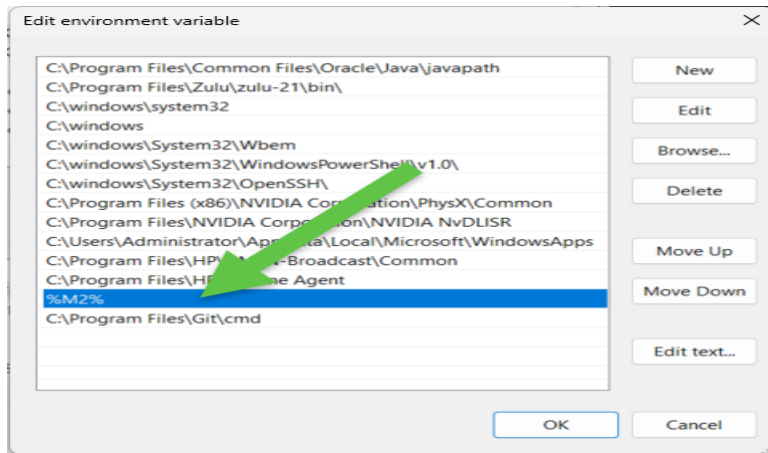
Edit environment variable

C:\Program Files\Common Files\Oracle\Java\javapath
C:\Program Files\Zulu\zulu-21\bin\
C:\windows\system32
C:\windows
C:\windows\System32\Wbem
C:\windows\System32\WindowsPowerShell\v1.0\
C:\windows\System32\OpenSSH\
C:\Program Files (x86)\NVIDIA Co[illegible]ation\PhysX\Common
C:\Program Files\NVIDIA Corpo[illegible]ion\NVIDIA NvDLISR
C:\Users\Administrator\App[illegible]ta\Local\Microsoft\WindowsApps
C:\Program Files\HP\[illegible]-Broadcast\Common
C:\Program Files\H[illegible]me Agent
%M2%
C:\Program Files\Git\cmd

New
Edit
Browse...
Delete
Move Up
Move Down
Edit text...
OK
Cancel